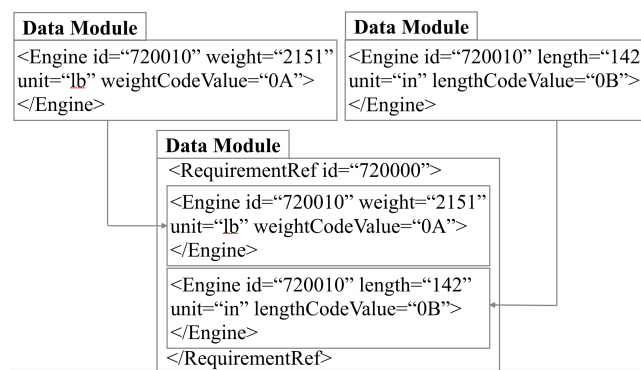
Data Module

<Engine id="720010" weight="2151" unit="lb" weightCodeValue="0A"> </Engine>

Data Module

<Engine id="720010" length="142 unit="in" lengthCodeValue="0B"> </Engine>

Data Module

<RequirementRef id="720000">

<Engine id="720010" weight="2151" unit="lb" weightCodeValue="0A"> </Engine>

<Engine id="720010" length="142" unit="in" lengthCodeValue="0B"> </Engine>

</RequirementRef>